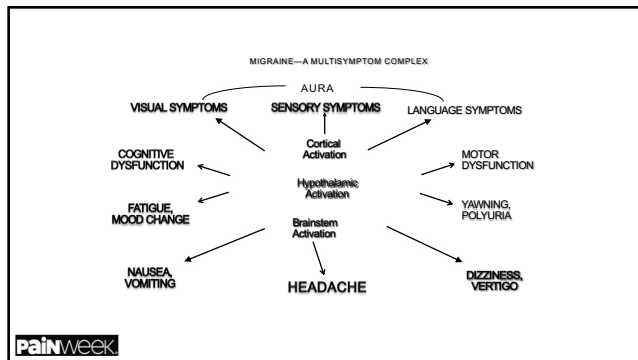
MIGRAINE—A MULTISYMPTOM COMPLEX

AURA

VISUAL SYMPTOMS

SENSORY SYMPTOMS

LANGUAGE SYMPTOMS

Cortical Activation

COGNITIVE DYSFUNCTION

MOTOR DYSFUNCTION

Hypothalamic Activation

FATIGUE, MOOD CHANGE

YAWNING, POLYURIA

Brainstem Activation

NAUSEA, VOMITING

HEADACHE

DIZZINESS, VERTIGO

PaiNWeek.